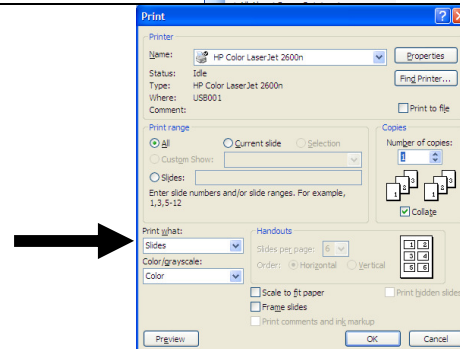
Print

Printer

Name: HP Color LaserJet 2600n

Properties

Status: Idle

Type: HP Color LaserJet 2600n

Where: USB001

Comment:

Find Printer...

Print to file

Print range

All

Current slide

Selection

Custom Show:

Slides:

Enter slide numbers and/or slide ranges. For example, 1,3,5-12

Copies

Number of copies:

1

Collate

Print what:

Slides

Color/grayscale:

Color

Handouts

Slides per page: 6

Order: Horizontal Vertical

1 2
3 4
5 6

Scale to fit paper

Frame slides

Print comments and ink markup

Print hidden slides

Preview

OK

Cancel